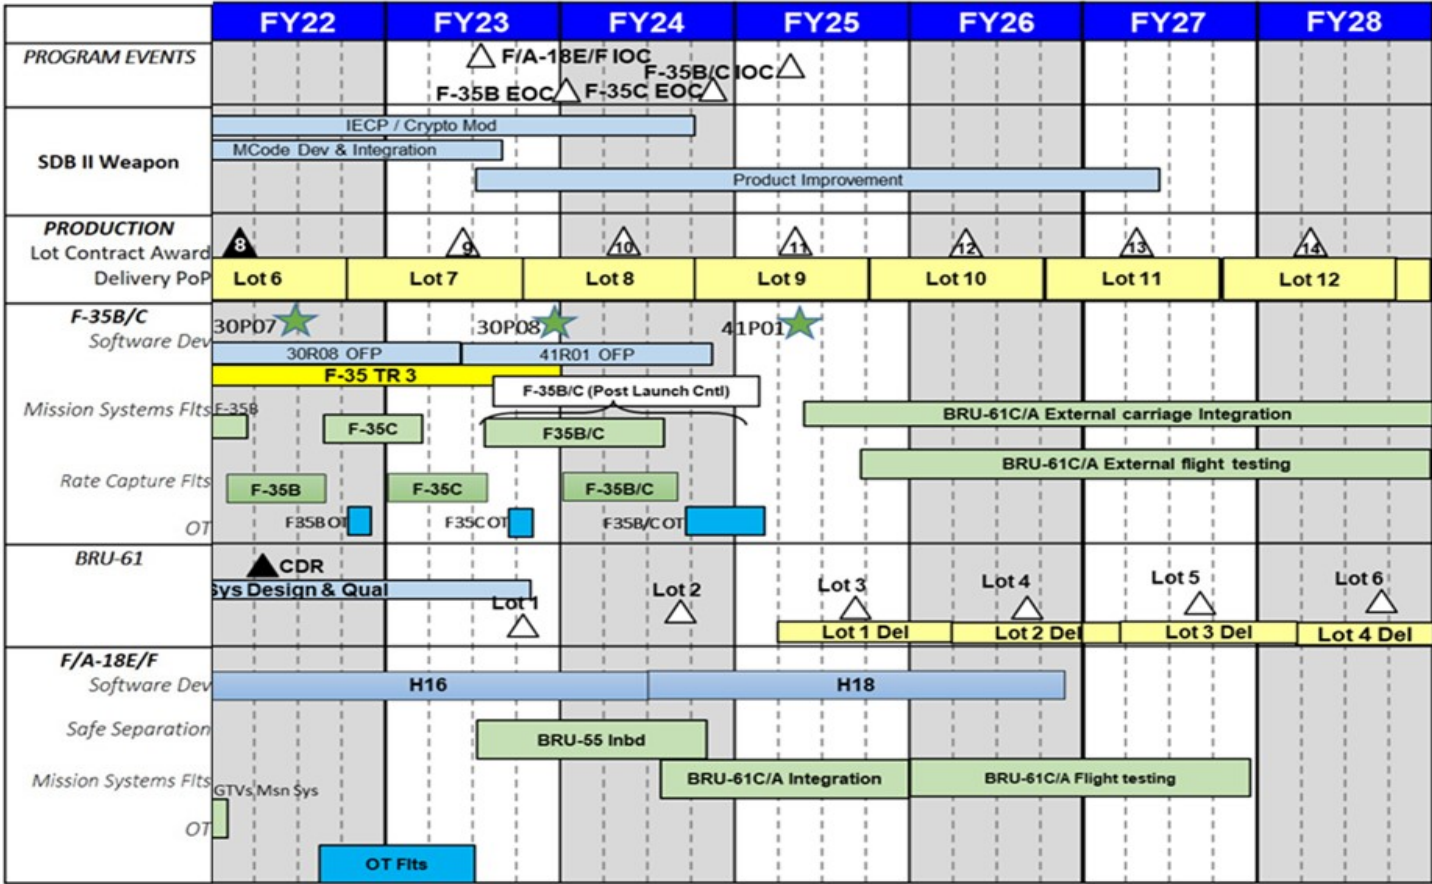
FY22 FY23 FY24 FY25 FY26 FY27 FY28

PROGRAM EVENTS
F/A-18E/F IOC
F-35B/C IOC
F-35B EOC
F-35C EOC

SDB II Weapon
IECP / Crypto Mod
MCode Dev & Integration
Product Improvement

PRODUCTION
Lot Contract Award
Delivery PoP
8 9 10 11 12 13 14
Lot 6 Lot 7 Lot 8 Lot 9 Lot 10 Lot 11 Lot 12

F-35B/C
Software Dev
30P07 30P08 41P01
30R08 OFP
41R01 OFP
F-35 TR 3
F-35B/C (Post Launch Cntl)
Mission Systems Flts
F-35B
F-35C
F35B/C
BRU-61C/A External carriage Integration
Rate Capture Flts
F-35B
F-35C
F-35B/C
BRU-61C/A External flight testing
OT
F35B OT
F35C OT
F35B/C OT

BRU-61
CDR
Sys Design & Qual
Lot 1
Lot 2
Lot 3
Lot 4
Lot 5
Lot 6
Lot 1 Del
Lot 2 Del
Lot 3 Del
Lot 4 Del

F/A-18E/F
Software Dev
H16
H18
Safe Separation
BRU-55 Inbd
Mission Systems Flts
GTVs Msn Sys
BRU-61C/A Integration
BRU-61C/A Flight testing
OT
OT Flts